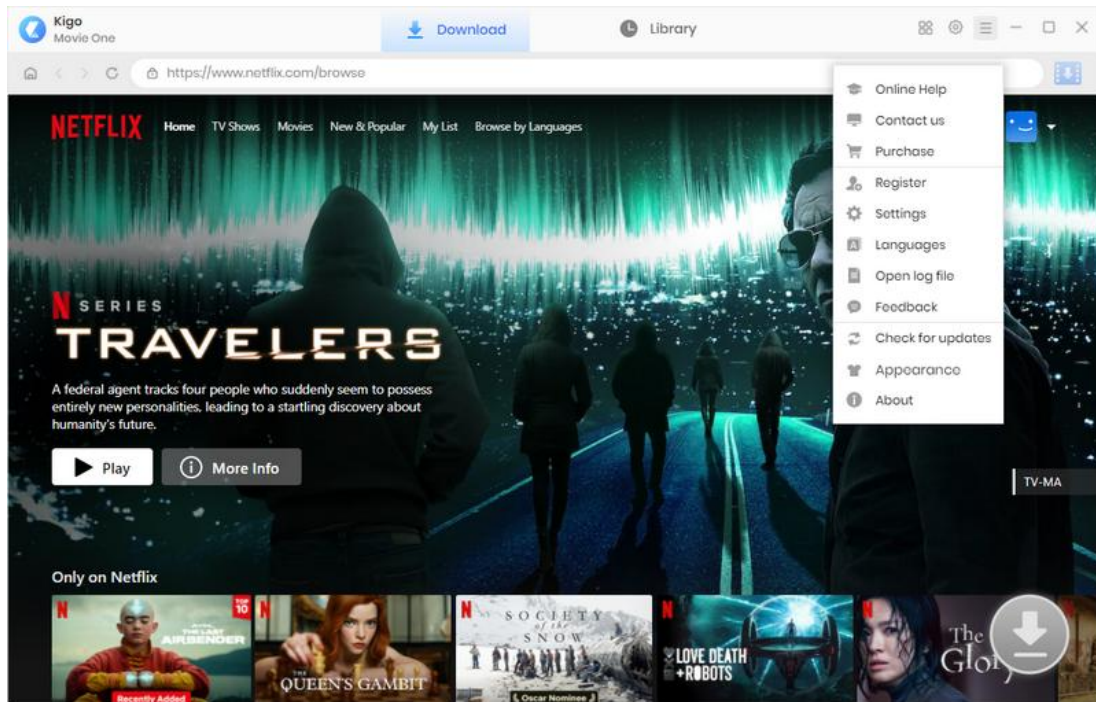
Kigo
Movie One

Download

Library

https://www.netflix.com/browse

NETFLIX Home TV Shows Movies New & Popular My List Browse by Languages

Online Help
Contact us
Purchase
Register
Settings
Languages
Open log file
Feedback
Check for updates
Appearance
About

N SERIES
TRAVELERS

A federal agent tracks four people who suddenly seem to possess entirely new personalities, leading to a startling discovery about humanity's future.

Play

More Info

TV-MA

Only on Netflix

N TOP 10 THE LAST AIRBENDER Recently Added

N THE QUEEN'S GAMBIT

N SOCIETY of the SNOW Oscar Nominee

N LOVE DEATH +ROBOTS

N The Glory